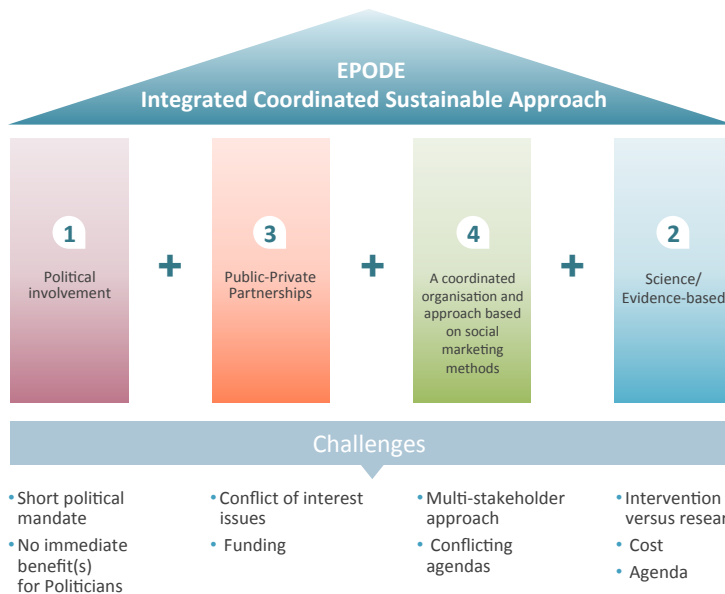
EPODE
Integrated Coordinated Sustainable Approach

1
Political involvement

+

3
Public-Private Partnerships

+

4
A coordinated organisation and approach based on social marketing methods

+

2
Science/ Evidence-based

Challenges

• Short political mandate
• No immediate benefit(s) for Politicians

• Conflict of interest issues
• Funding

• Multi-stakeholder approach
• Conflicting agendas

• Intervention versus resear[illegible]
• Cost
• Agenda